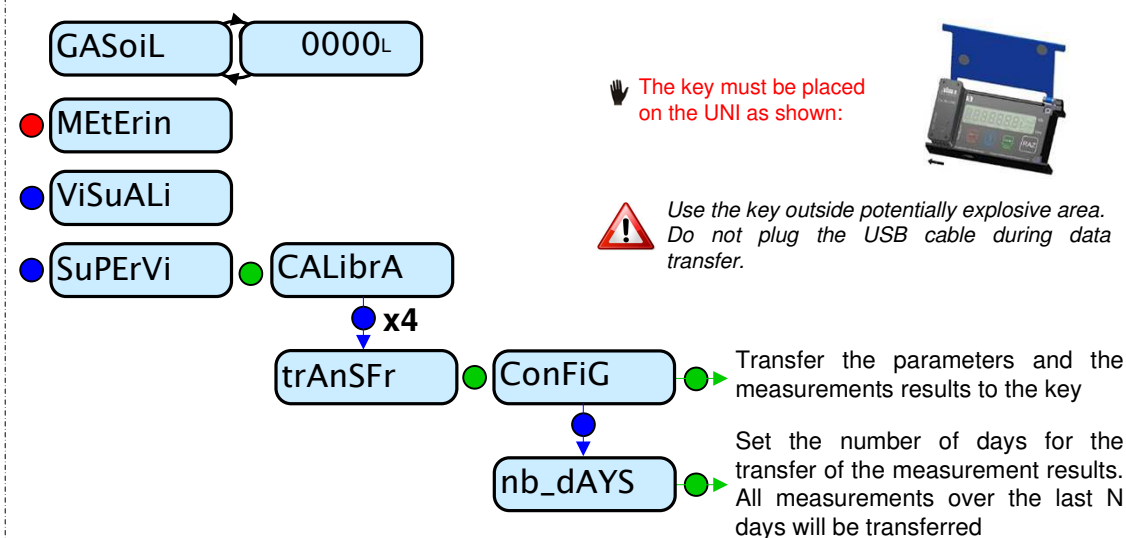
GASoiL

0000L

MEtErin

ViSuALi

SuPErVi

CALibrA

x4

trAnSFr

ConFiG

nb_dAYS

The key must be placed on the UNI as shown:

RAZ

Use the key outside potentially explosive area. Do not plug the USB cable during data transfer.

Transfer the parameters and the measurements results to the key

Set the number of days for the transfer of the measurement results. All measurements over the last N days will be transferred